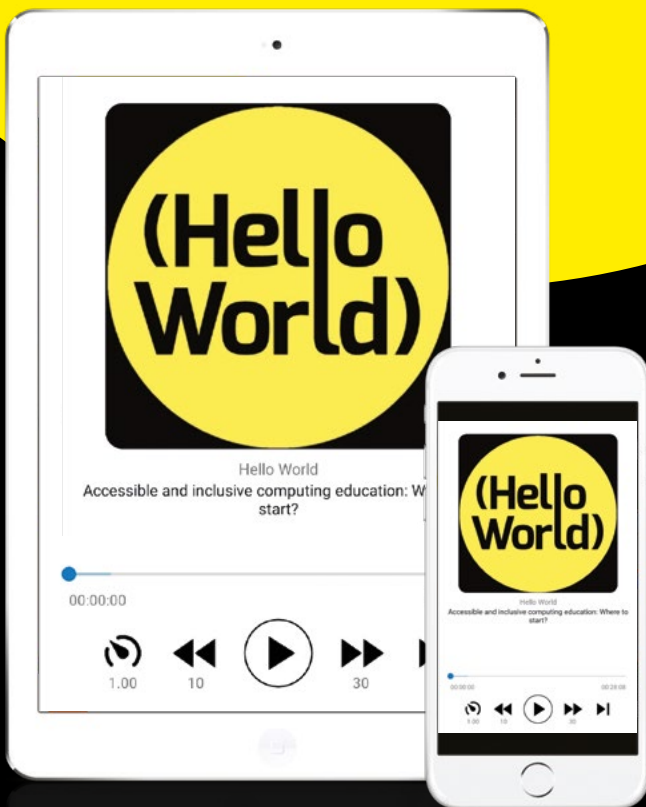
(Hello World)

Hello World

Accessible and inclusive computing education: W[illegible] start?

00:00:00

1.00 10 30

(Hello World)

Hello World

Accessible and inclusive computing education: Where to start?

00:00:00 00:26:08

1.00 10 30